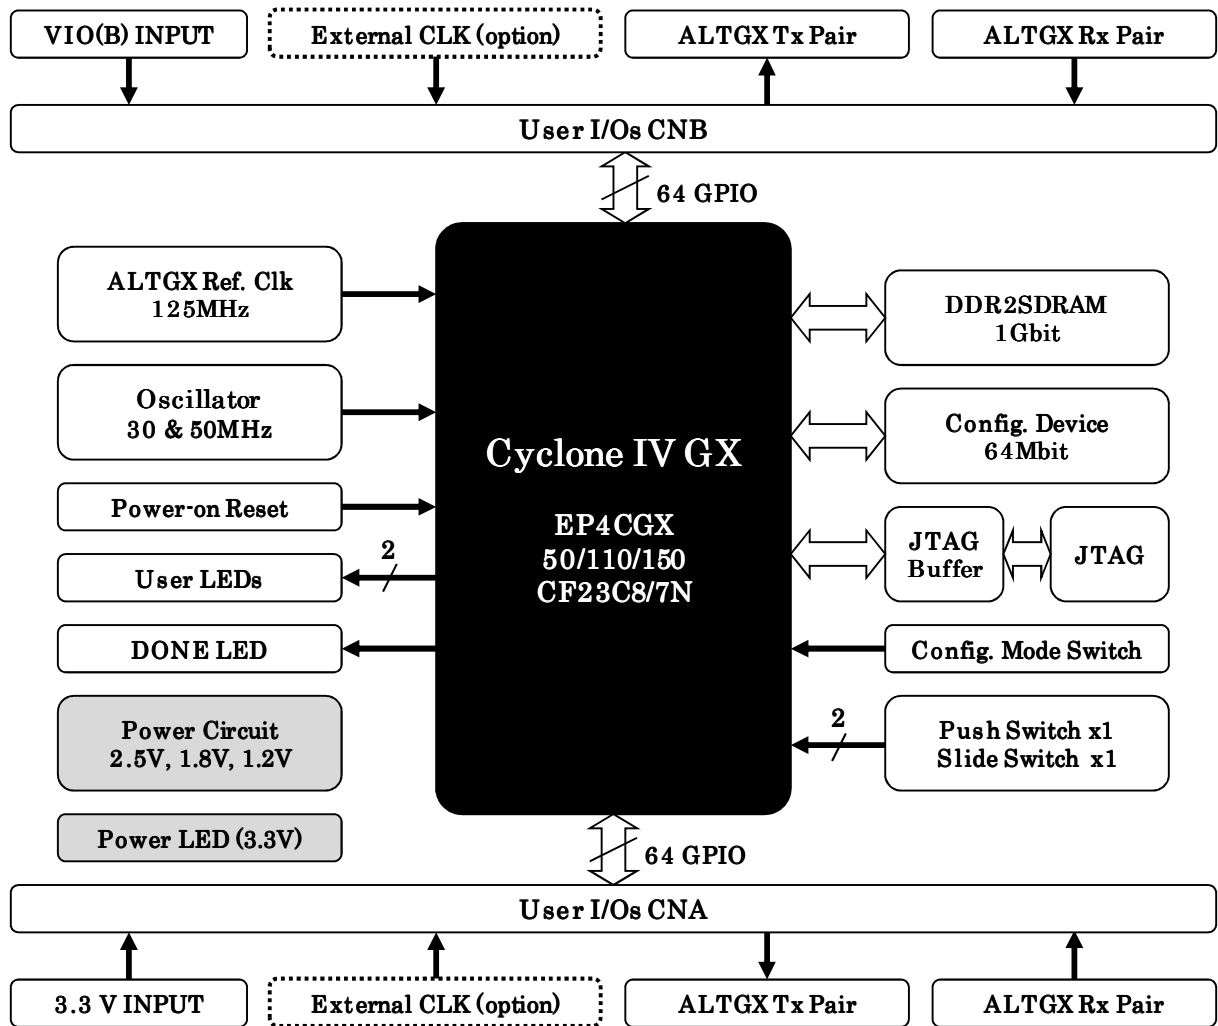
VIO(B) INPUT
External CLK (option)
ALTGX Tx Pair
ALTGX Rx Pair
User I/Os CNB
64 GPIO
ALTGX Ref. Clk
125MHz
Oscillator
30 & 50MHz
Power-on Reset
2
User LEDs
DONE LED
Power Circuit
2.5V, 1.8V, 1.2V
Power LED (3.3V)
Cyclone IV GX
EP4CGX
50/110/150
CF23C8/7N
DDR2SDRAM
1Gbit
Config. Device
64Mbit
JTAG
Buffer
JTAG
Config. Mode Switch
2
Push Switch x1
Slide Switch x1
64 GPIO
User I/Os CNA
3.3 V INPUT
External CLK (option)
ALTGX Tx Pair
ALTGX Rx Pair